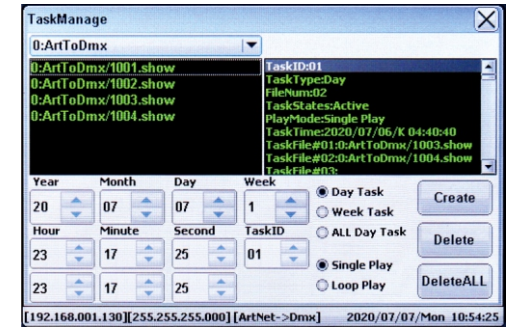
TaskManage

0:ArtToDmx

0:ArtToDmx/1001.show
0:ArtToDmx/1002.show
0:ArtToDmx/1003.show
0:ArtToDmx/1004.show

TaskID:01
TaskType:Day
FileNum:02
TaskStates:Active
PlayMode:Single Play
TaskTime:2020/07/06/K 04:40:40
TaskFile#01:0:ArtToDmx/1003.show
TaskFile#02:0:ArtToDmx/1004.show
TaskFile#03:

| Year | Month | Day | Week |
|---|---|---|---|
| 20 | 07 | 07 | 1 |
| Hour | Minute | Second | TaskID |
| 23 | 17 | 25 | 01 |
| 23 | 17 | 25 | |

Day Task
Week Task
ALL Day Task
Single Play
Loop Play

Create
Delete
DeleteALL

[192.168.001.130][255.255.255.000] [ArtNet->Dmx] 2020/07/07/Mon 10:54:25